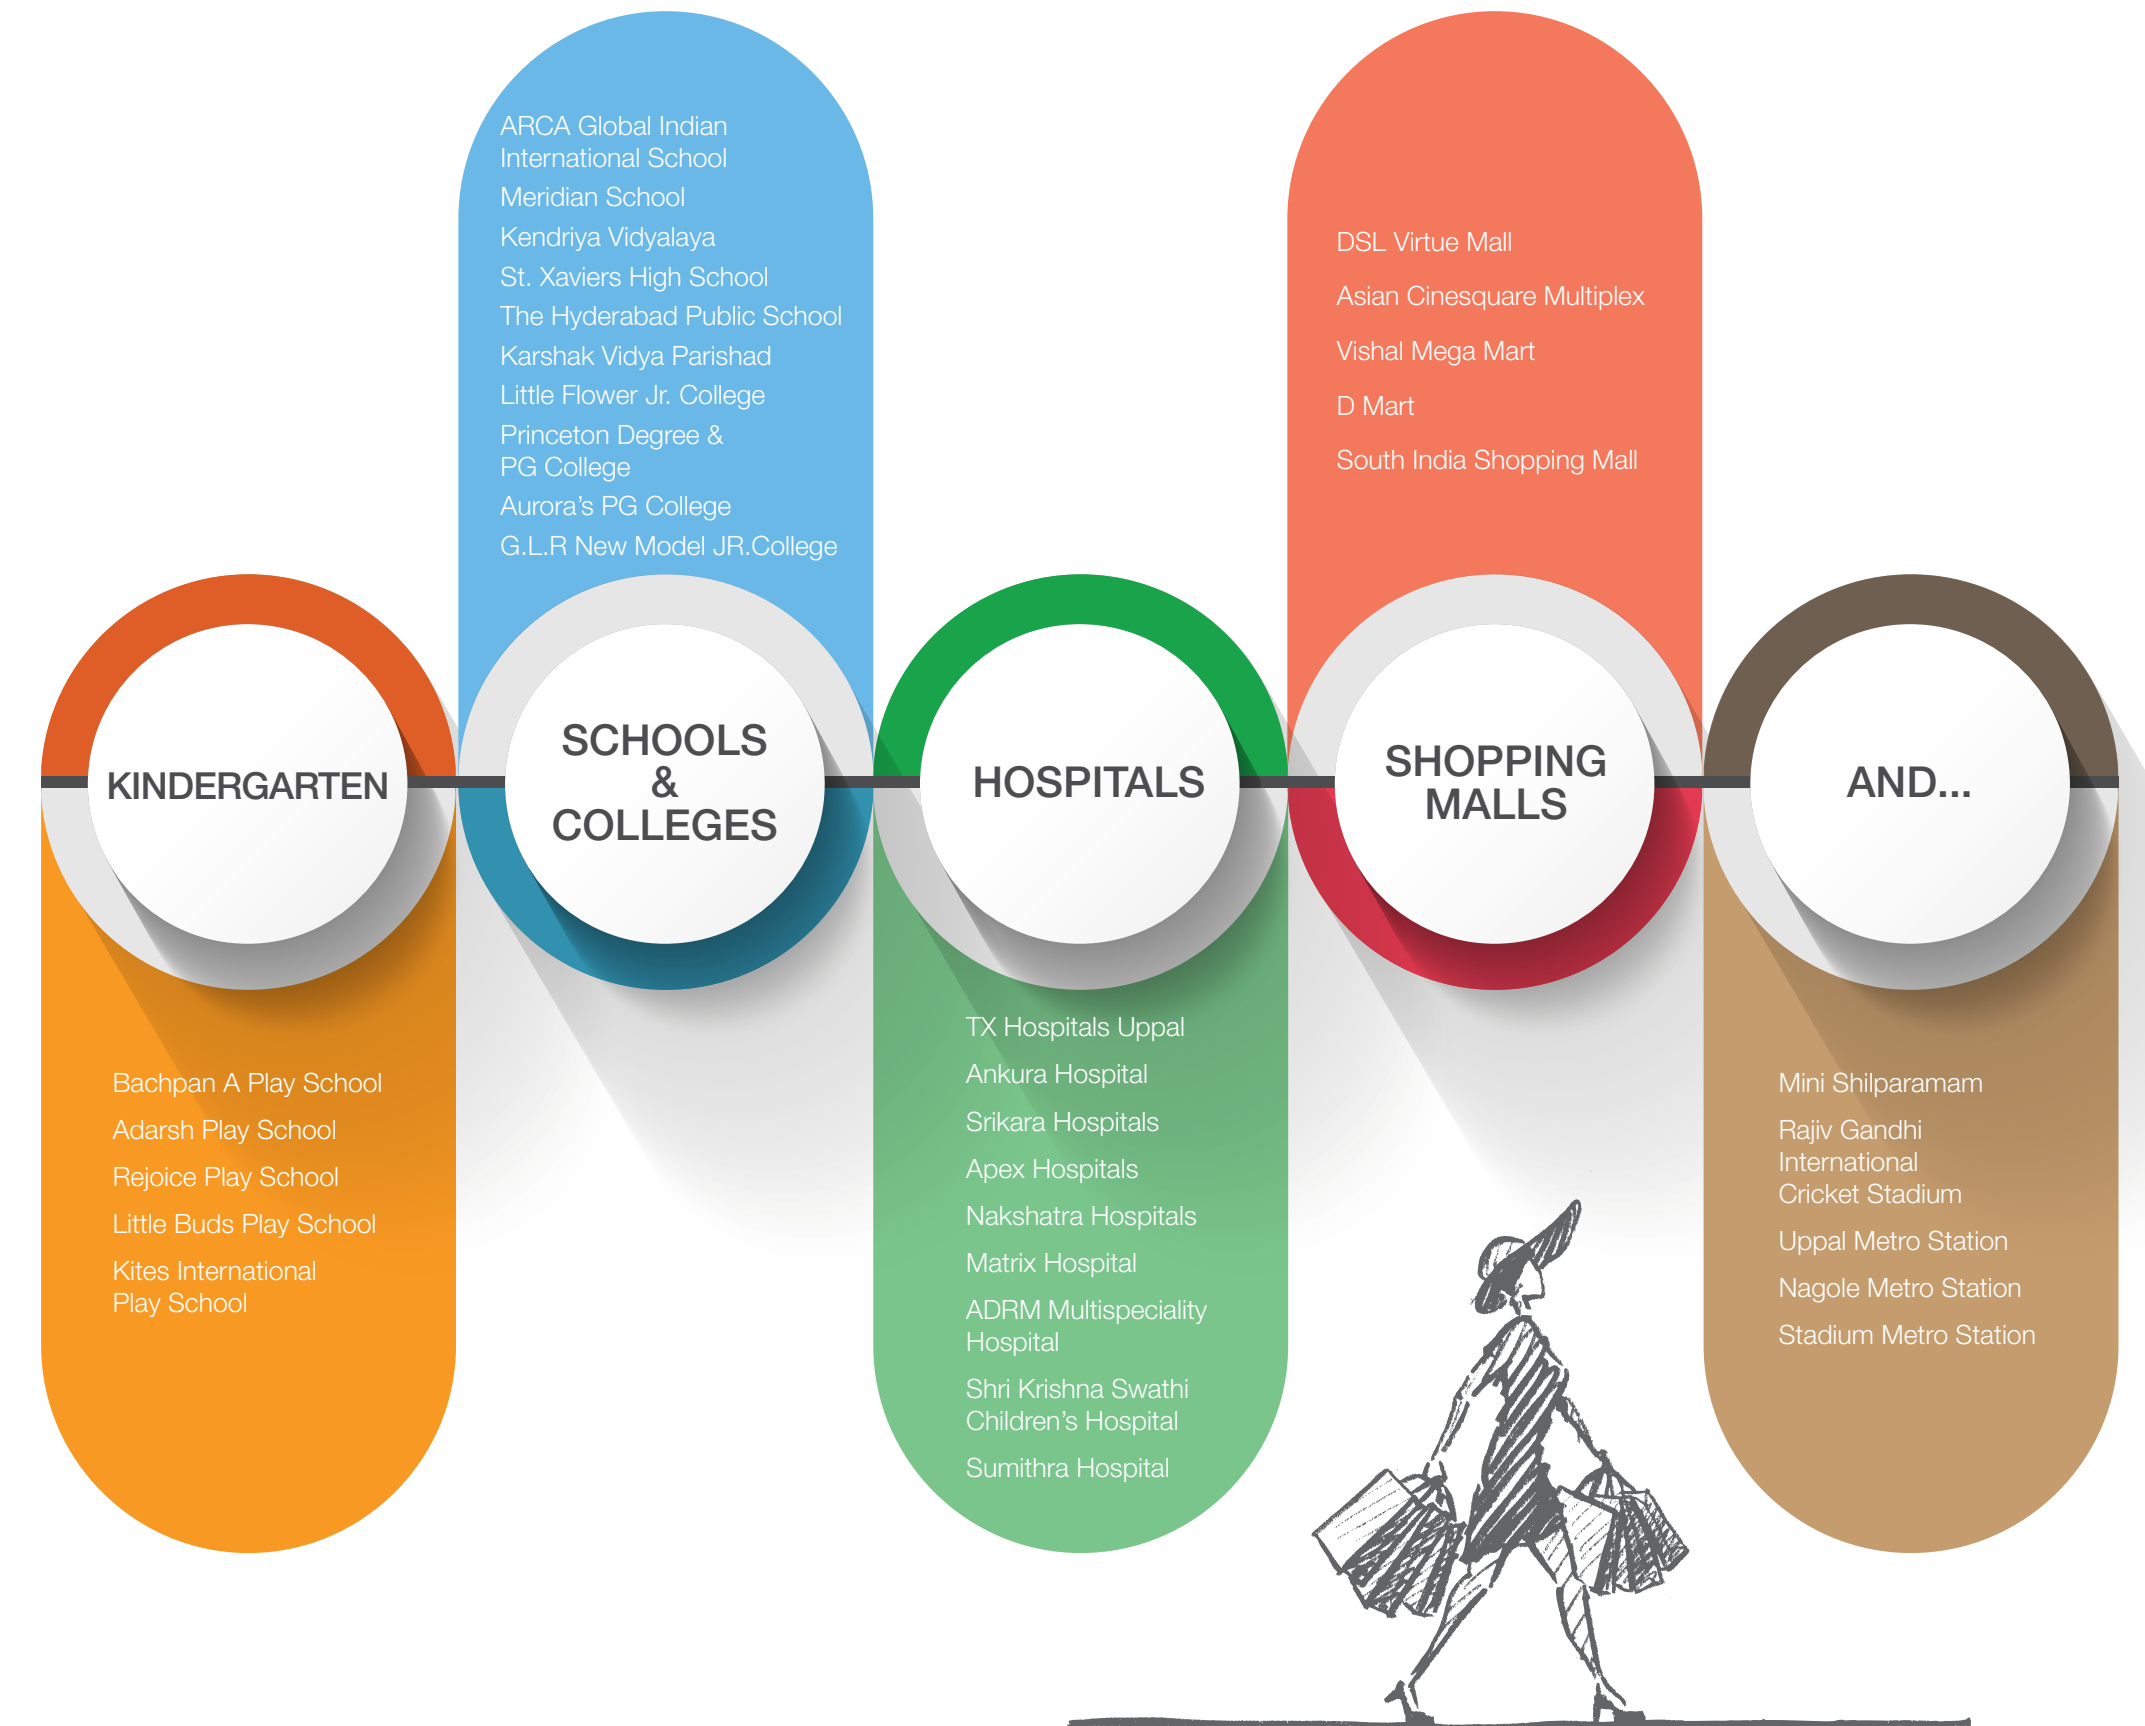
KINDERGARTEN

Bachpan A Play School
Adarsh Play School
Rejoice Play School
Little Buds Play School
Kites International Play School

SCHOOLS & COLLEGES

ARCA Global Indian International School
Meridian School
Kendriya Vidyalaya
St. Xaviers High School
The Hyderabad Public School
Karshak Vidya Parishad
Little Flower Jr. College
Princeton Degree & PG College
Aurora's PG College
G.L.R New Model JR.College

HOSPITALS

TX Hospitals Uppal
Ankura Hospital
Srikara Hospitals
Apex Hospitals
Nakshatra Hospitals
Matrix Hospital
ADRM Multispeciality Hospital
Shri Krishna Swathi Children's Hospital
Sumithra Hospital

SHOPPING MALLS

DSL Virtue Mall
Asian Cinesquare Multiplex
Vishal Mega Mart
D Mart
South India Shopping Mall

AND...

Mini Shilparamam
Rajiv Gandhi International Cricket Stadium
Uppal Metro Station
Nagole Metro Station
Stadium Metro Station